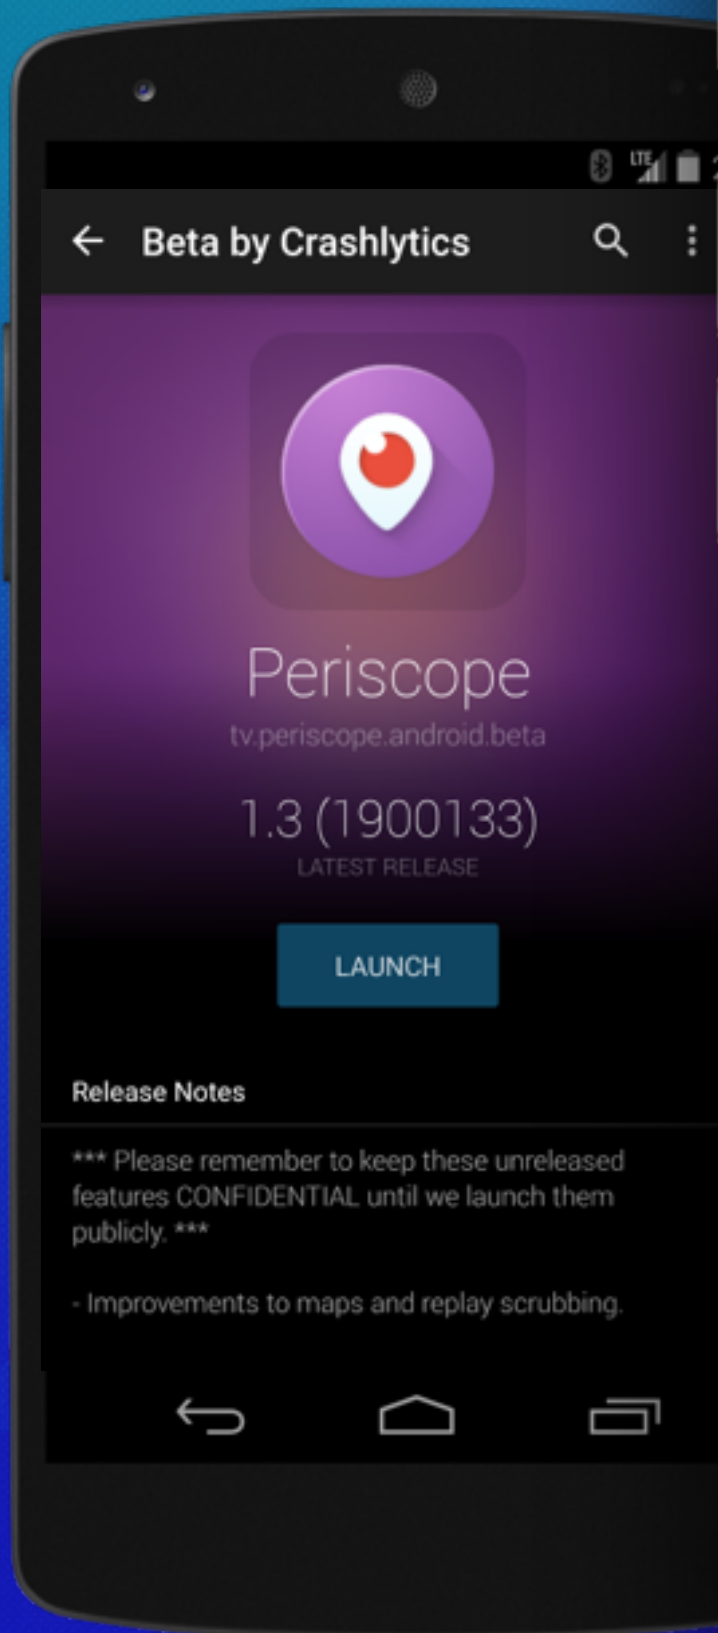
LTE

Beta by Crashlytics

Periscope
tv.periscope.android.beta

1.3 (1900133)
LATEST RELEASE

LAUNCH

Release Notes

*** Please remember to keep these unreleased features CONFIDENTIAL until we launch them publicly. ***

- Improvements to maps and replay scrubbing.